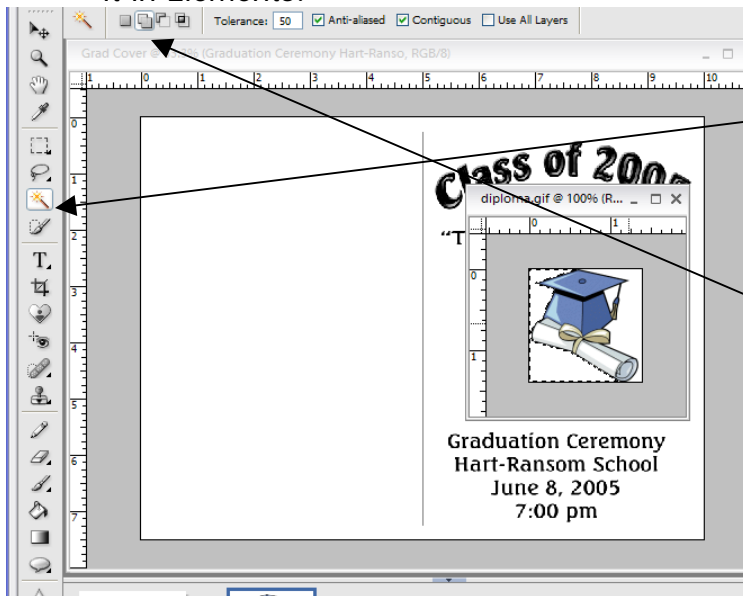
Tolerance: 50 Anti-aliased Contiguous Use All Layers

Grad Cover @ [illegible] (Graduation Ceremony Hart-Ranso, RGB/8)

Class of 200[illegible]

"T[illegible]

diploma.gif @ 100% (R...

Graduation Ceremony
Hart-Ransom School
June 8, 2005
7:00 pm